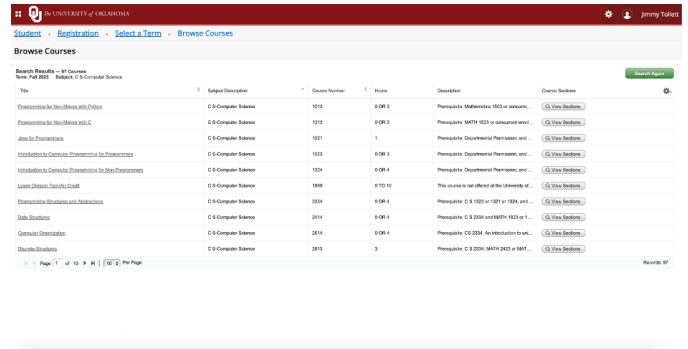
The UNIVERSITY of OKLAHOMA

Jimmy Tollett

Student • Registration • Select a Term • Browse Courses

Browse Courses

Search Results — 97 Courses
Term: Fall 2020 Subject: C S-Computer Science

Search Again

| Title | Subject Description | Course Number | Hours | Description | Course Sections |
|---|---|---|---|---|---|
| Programming for Non-Majors with Python | C S-Computer Science | 1313 | 0 OR 3 | Prerequisite: Mathematics 1503 or concurre... | View Sections |
| Programming for Non-Majors with C | C S-Computer Science | 1313 | 0 OR 3 | Prerequisite: MATH 1523 or concurrent enrol... | View Sections |
| Java for Programmers | C S-Computer Science | 1321 | 1 | Prerequisite: Departmental Permission; and ... | View Sections |
| Introduction to Computer Programming for Programmers | C S-Computer Science | 1323 | 0 OR 3 | Prerequisite: Departmental Permission; and ... | View Sections |
| Introduction to Computer Programming for Non-Programmers | C S-Computer Science | 1324 | 0 OR 4 | Prerequisite: Departmental Permission; and ... | View Sections |
| Lower Division Transfer Credit | C S-Computer Science | 1899 | 0 TO 10 | This course is not offered at the University of... | View Sections |
| Programming Structures and Abstractions | C S-Computer Science | 2334 | 0 OR 4 | Prerequisite: C S 1323 or 1321 or 1324, and ... | View Sections |
| Data Structures | C S-Computer Science | 2414 | 0 OR 4 | Prerequisite: C S 2334 and MATH 1823 or 1... | View Sections |
| Computer Organization | C S-Computer Science | 2614 | 0 OR 4 | Prerequisite: CS 2334. An introduction to ari... | View Sections |
| Discrete Structures | C S-Computer Science | 2813 | 3 | Prerequisite: C S 2334; MATH 2423 or MAT... | View Sections |

Page 1 of 10 | 10 Per Page

Records: 97